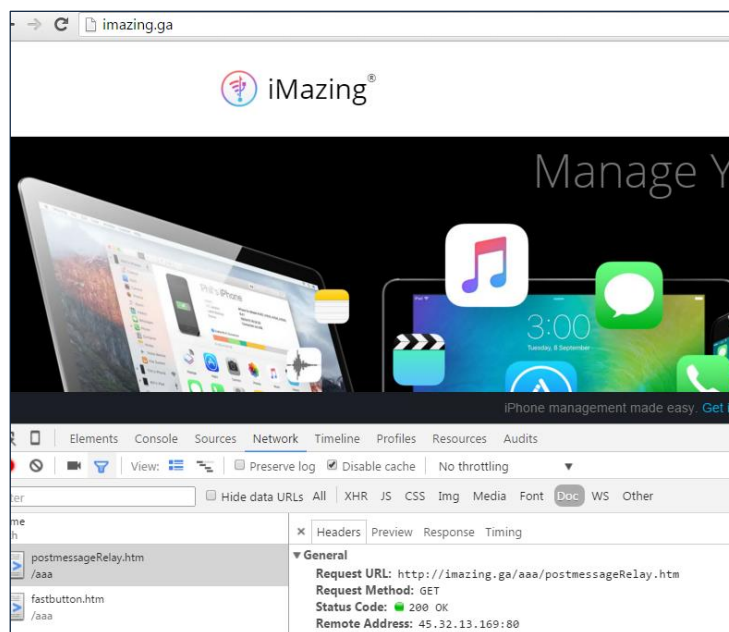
imazing.ga

iMazing®

Manage Y

3:00

iPhone management made easy. Get i

Elements Console Sources Network Timeline Profiles Resources Audits

View: Preserve log Disable cache No throttling

ter Hide data URLs All XHR JS CSS Img Media Font Doc WS Other

me
h

postmessageRelay.htm
/aaa

fastbutton.htm
/aaa

× Headers Preview Response Timing

▼General
Request URL: http://imazing.ga/aaa/postmessageRelay.htm
Request Method: GET
Status Code: 200 OK
Remote Address: 45.32.13.169:80